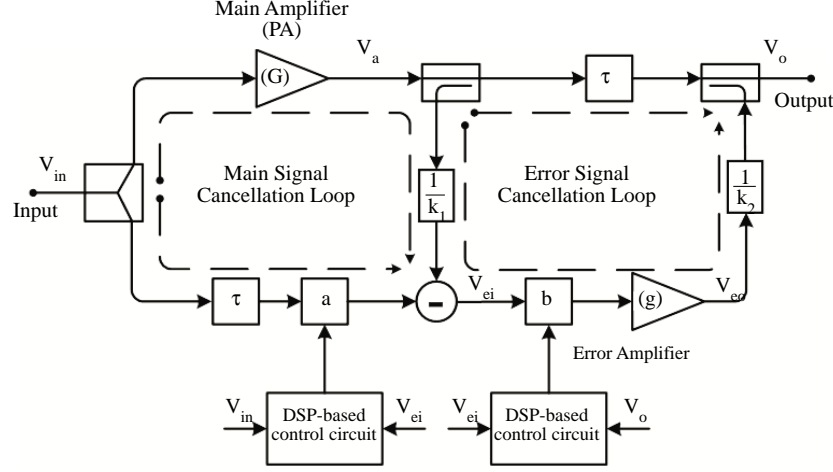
Main Amplifier
(PA)

(G)

$V_a$

$\tau$

$V_o$

Output

$V_{in}$

Input

Main Signal
Cancellation Loop

$\frac{1}{k_1}$

Error Signal
Cancellation Loop

$\frac{1}{k_2}$

$\tau$

a

-

$V_{ei}$

b

(g)

$V_{eo}$

Error Amplifier

$V_{in}$

DSP-based
control circuit

$V_{ei}$

$V_{ei}$

DSP-based
control circuit

$V_o$